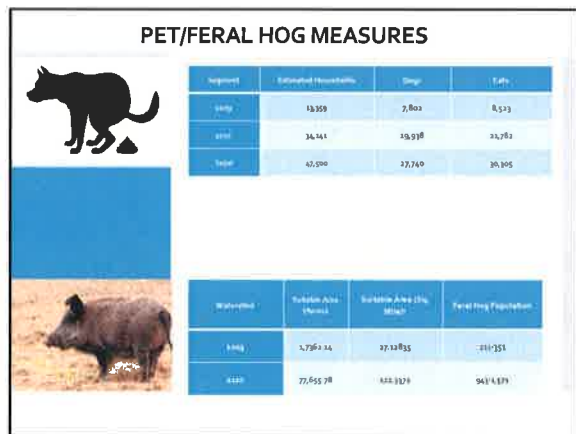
PET/FERAL HOG MEASURES

| Segment | Estimated Households | Dogs | Cats |
|---|---|---|---|
| 1009 | 13,359 | 7,802 | 8,523 |
| 1010 | 34,141 | 19,938 | 21,782 |
| Total | 47,500 | 27,740 | 30,305 |

| Watershed | Suitable Area (Acres) | Suitable Area (Sq. Miles) | Feral Hog Population |
|---|---|---|---|
| 1009 | 1,7362.24 | 27.12835 | 211-351 |
| 1010 | 77,655.78 | 121.3372 | 943-1,571 |